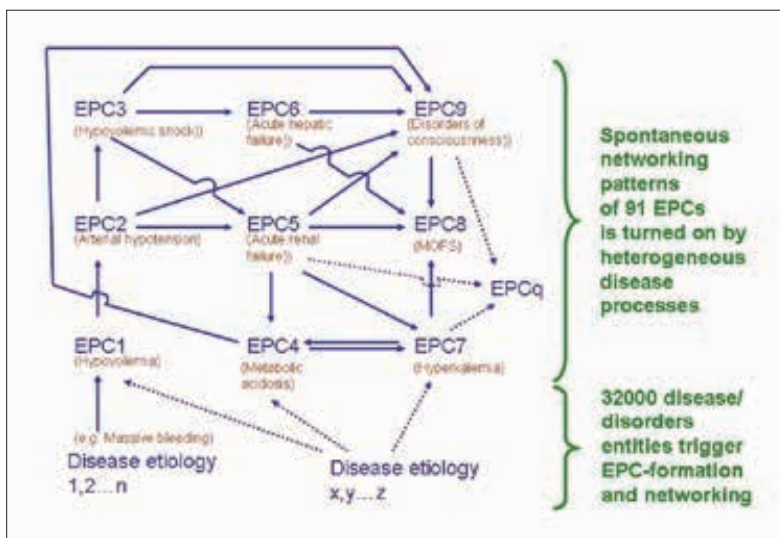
EPC3
(Hypovolemic shock)

EPC6
(Acute hepatic failure)

EPC9
(Disorders of consciousness)

EPC2
(Arterial hypotension)

EPC5
(Acute renal failure)

EPC8
(MOFS)

EPCq

EPC1
(Hypovolemia)

EPC4
(Metabolic acidosis)

EPC7
(Hyperkalemia)

(e.g. Massive bleeding)
Disease etiology
1,2…n

Disease etiology
x,y…z

Spontaneous networking patterns of 91 EPCs is turned on by heterogeneous disease processes

32000 disease/ disorders entities trigger EPC-formation and networking